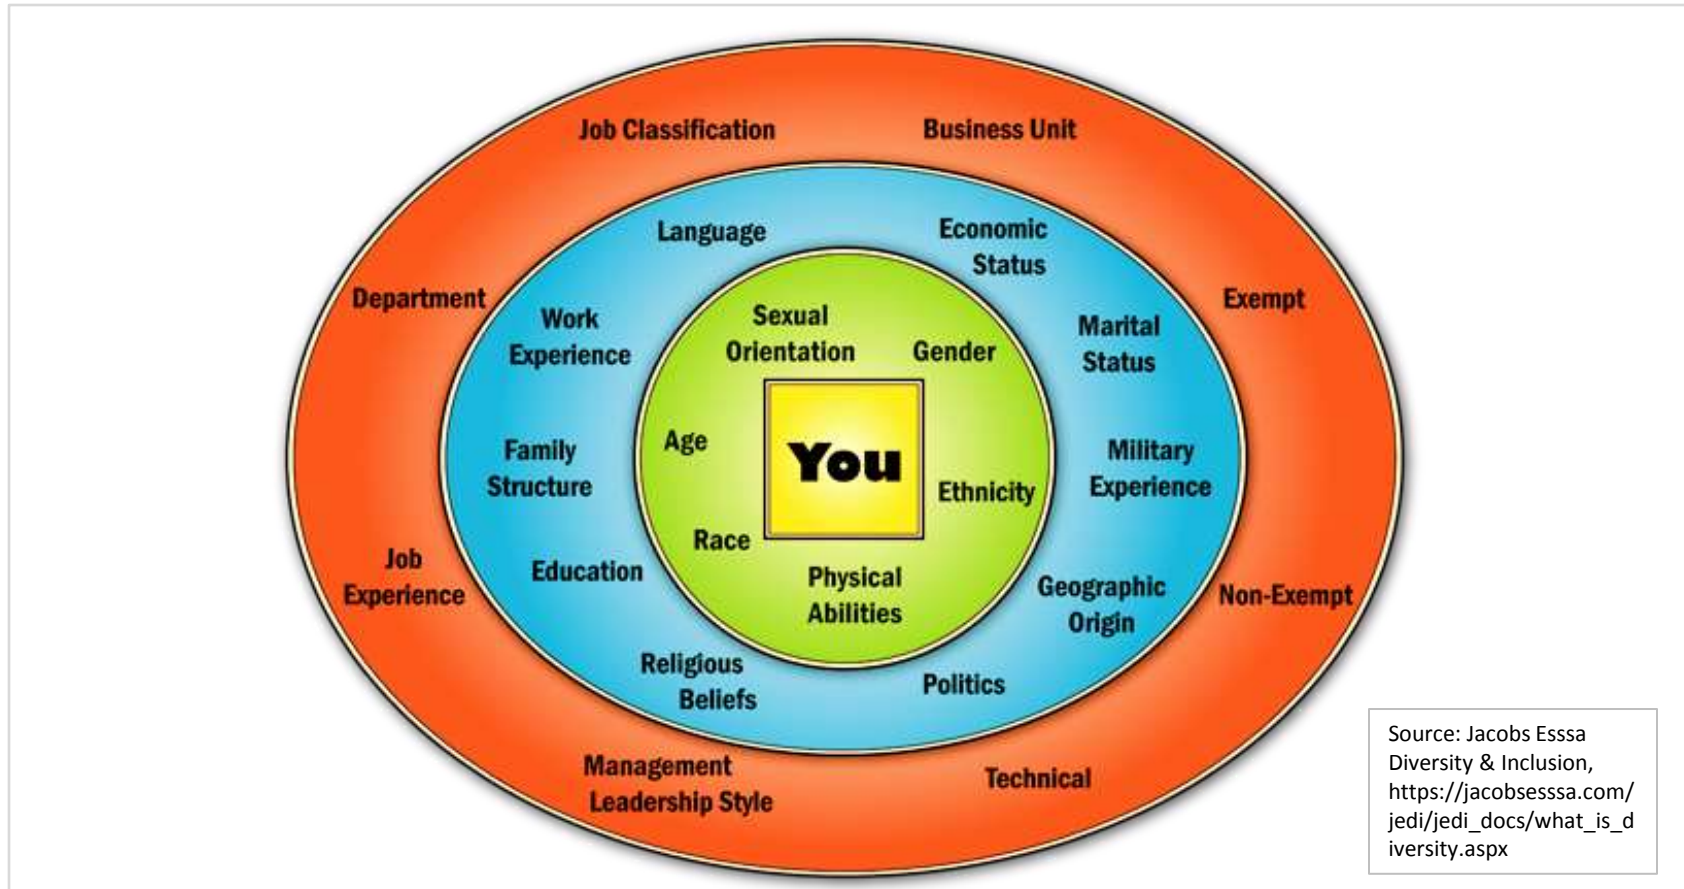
Job Classification
Business Unit
Language
Economic Status
Department
Exempt
Work Experience
Sexual Orientation
Gender
Marital Status
Family Structure
Age
You
Ethnicity
Military Experience
Race
Job Experience
Education
Physical Abilities
Geographic Origin
Non-Exempt
Religious Beliefs
Politics
Management Leadership Style
Technical

Source: Jacobs Esssa Diversity & Inclusion, https://jacobsesssa.com/jedi/jedi_docs/what_is_diversity.aspx